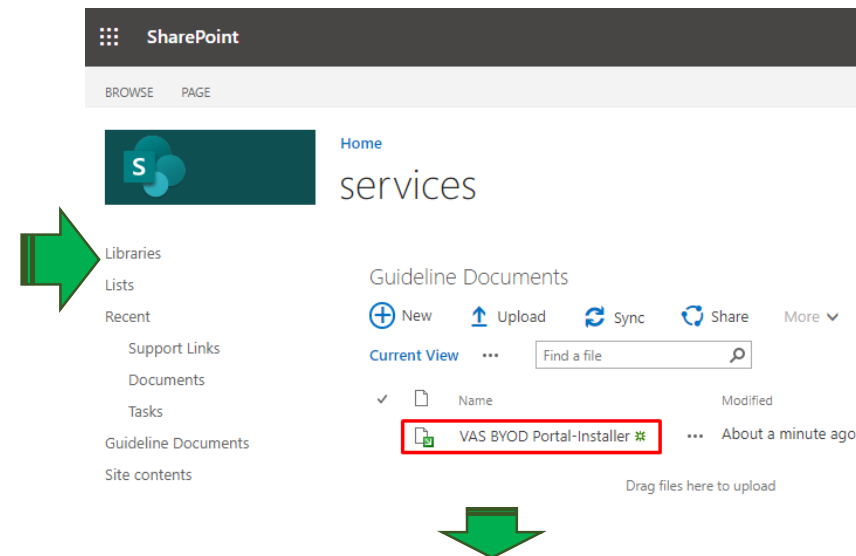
SharePoint

BROWSE PAGE

Home

services

Libraries
Lists
Recent
Support Links
Documents
Tasks
Guideline Documents
Site contents

Guideline Documents

New Upload Sync Share More

Current View ··· Find a file

| ✓ | | Name | Modified |
|---|---|---|---|
| | | VAS BYOD Portal-Installer ✲ ··· | About a minute ago |

Drag files here to upload